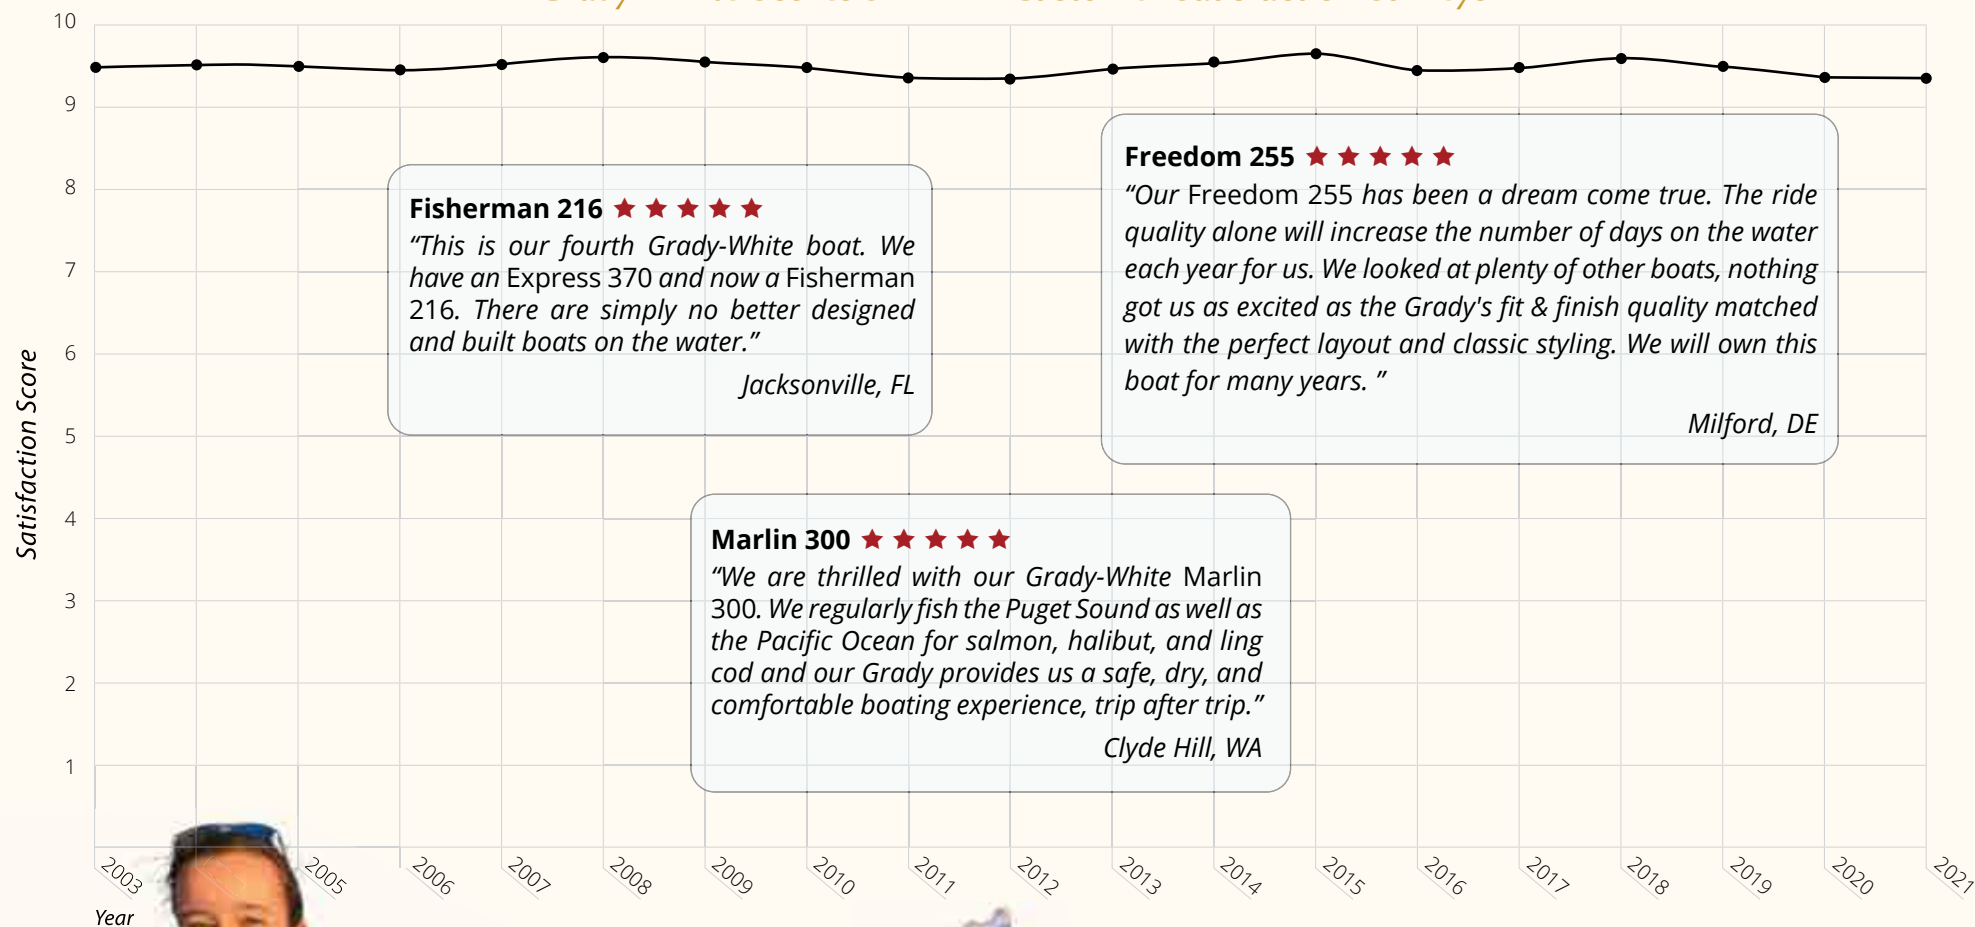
10
9
8
7
6
5
4
3
2
1

Satisfaction Score

Fisherman 216 ★★★★★
"This is our fourth Grady-White boat. We have an Express 370 and now a Fisherman 216. There are simply no better designed and built boats on the water."
Jacksonville, FL

Freedom 255 ★★★★★
"Our Freedom 255 has been a dream come true. The ride quality alone will increase the number of days on the water each year for us. We looked at plenty of other boats, nothing got us as excited as the Grady's fit & finish quality matched with the perfect layout and classic styling. We will own this boat for many years. "
Milford, DE

Marlin 300 ★★★★★
"We are thrilled with our Grady-White Marlin 300. We regularly fish the Puget Sound as well as the Pacific Ocean for salmon, halibut, and ling cod and our Grady provides us a safe, dry, and comfortable boating experience, trip after trip."
Clyde Hill, WA

2003 2005 2006 2007 2008 2009 2010 2011 2012 2013 2014 2015 2016 2017 2018 2019 2020 2021
Year